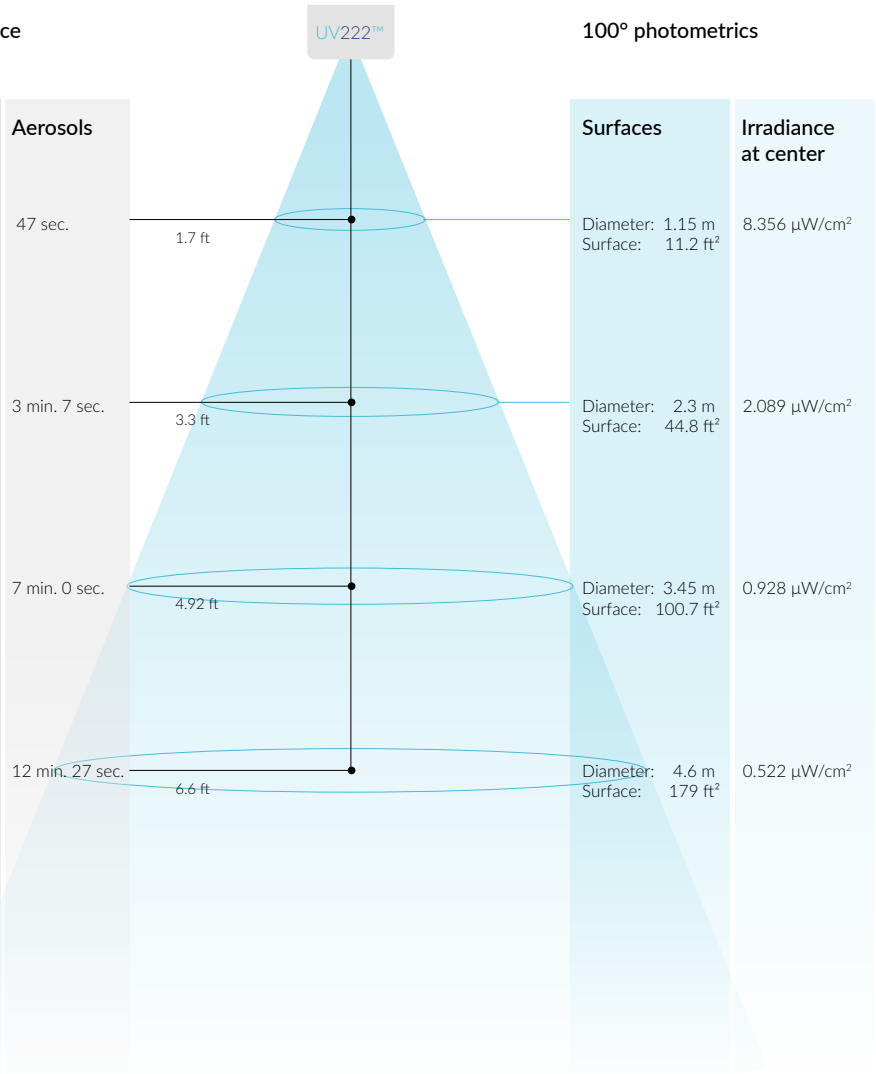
ce

UV222™

100° photometrics

| Aerosols | | Surfaces | Irradiance at center |
|---|---|---|---|
| 47 sec. | 1.7 ft | Diameter: 1.15 m Surface: 11.2 ft² | 8.356 µW/cm² |
| 3 min. 7 sec. | 3.3 ft | Diameter: 2.3 m Surface: 44.8 ft² | 2.089 µW/cm² |
| 7 min. 0 sec. | 4.92 ft | Diameter: 3.45 m Surface: 100.7 ft² | 0.928 µW/cm² |
| 12 min. 27 sec. | 6.6 ft | Diameter: 4.6 m Surface: 179 ft² | 0.522 µW/cm² |